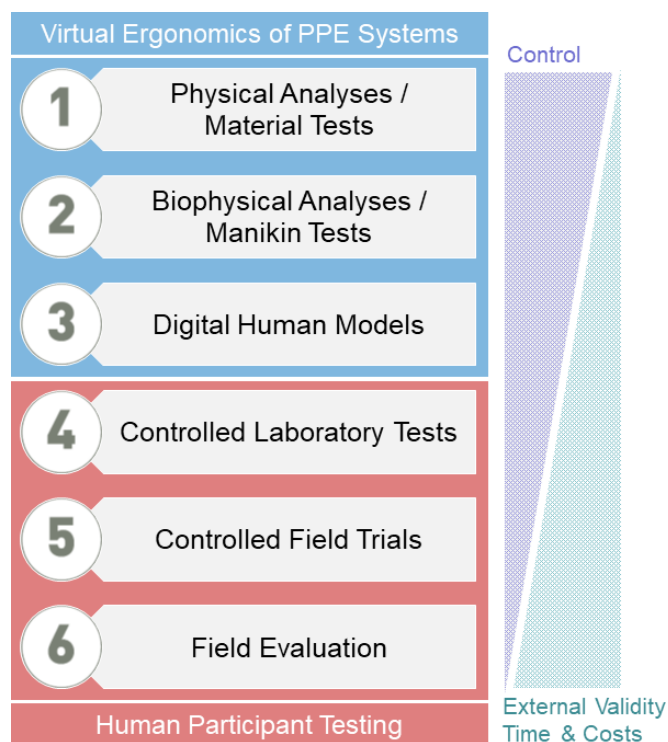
Virtual Ergonomics of PPE Systems

1 Physical Analyses / Material Tests

2 Biophysical Analyses / Manikin Tests

3 Digital Human Models

4 Controlled Laboratory Tests

5 Controlled Field Trials

6 Field Evaluation

Human Participant Testing

Control

External Validity
Time & Costs